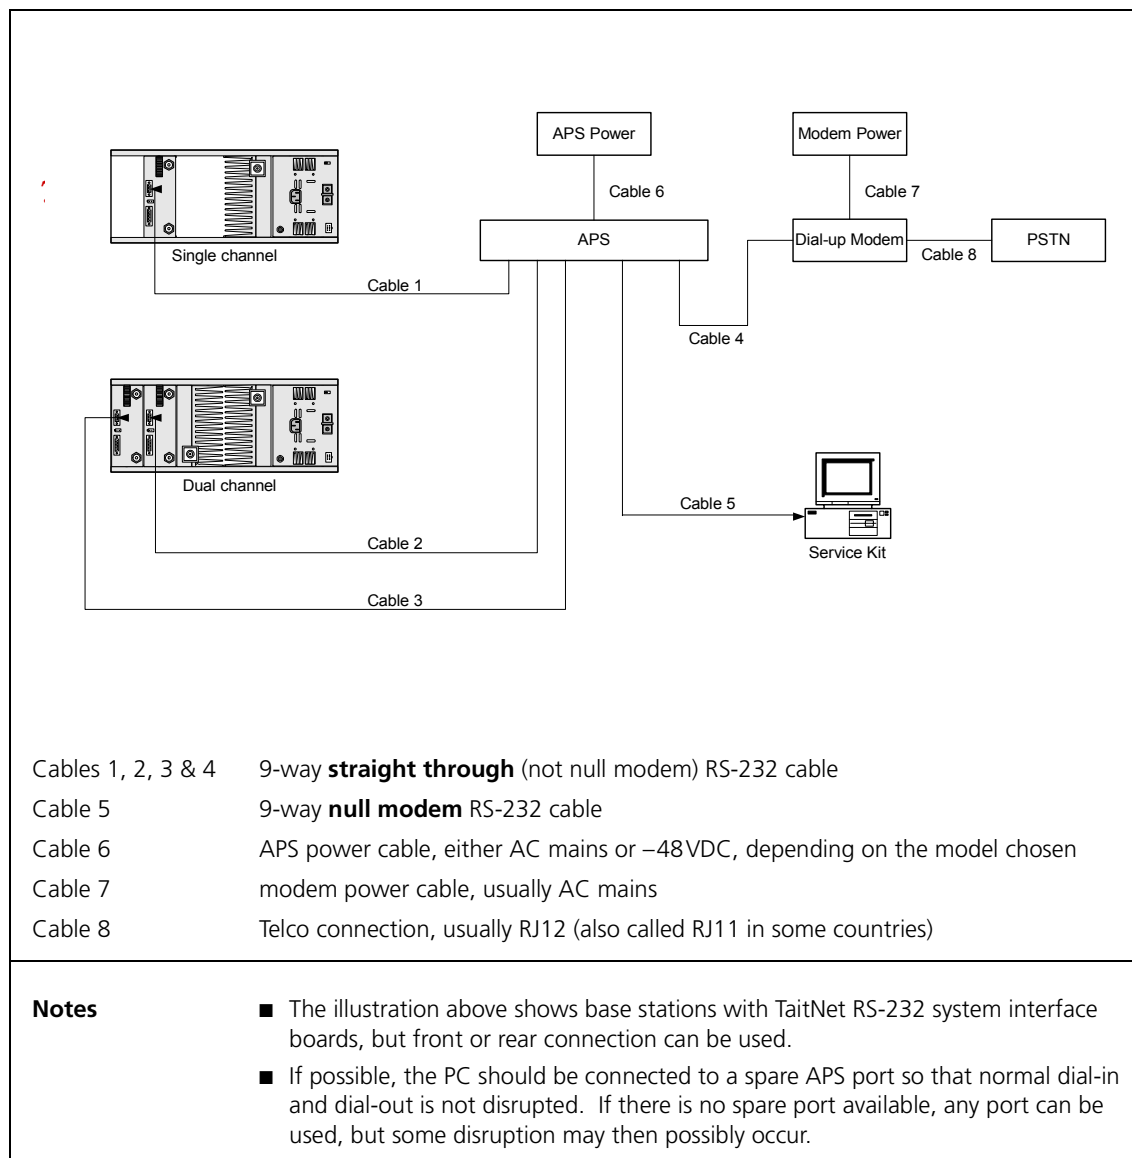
APS Power

Modem Power

Cable 6

Cable 7

APS

Dial-up Modem

PSTN

Cable 8

Single channel

Cable 1

Cable 4

Dual channel

Cable 5

Service Kit

Cable 2

Cable 3

| | |
|---|---|
| Cables 1, 2, 3 & 4 | 9-way **straight through** (not null modem) RS-232 cable |
| Cable 5 | 9-way **null modem** RS-232 cable |
| Cable 6 | APS power cable, either AC mains or −48VDC, depending on the model chosen |
| Cable 7 | modem power cable, usually AC mains |
| Cable 8 | Telco connection, usually RJ12 (also called RJ11 in some countries) |

**Notes**

■ The illustration above shows base stations with TaitNet RS-232 system interface boards, but front or rear connection can be used.

■ If possible, the PC should be connected to a spare APS port so that normal dial-in and dial-out is not disrupted. If there is no spare port available, any port can be used, but some disruption may then possibly occur.